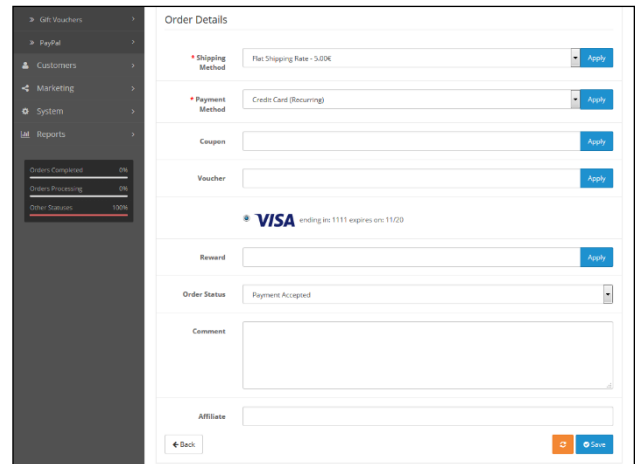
» Gift Vouchers
» PayPal
Customers
Marketing
System
Reports

Orders Completed 0%
Orders Processing 0%
Other Statuses 100%

Order Details

* Shipping Method
Flat Shipping Rate - 5.00€
Apply

* Payment Method
Credit Card (Recurring)
Apply

Coupon
Apply

Voucher
Apply

VISA ending in: 1111 expires on: 11/20

Reward
Apply

Order Status
Payment Accepted

Comment

Affiliate

Back
Save